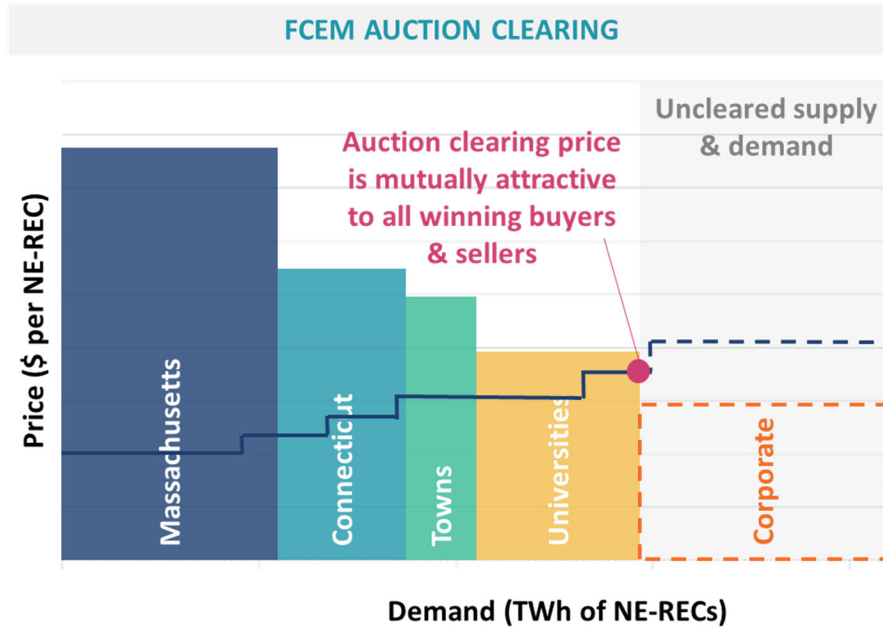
FCEM AUCTION CLEARING

Uncleared supply & demand

Auction clearing price is mutually attractive to all winning buyers & sellers

Price ($ per NE-REC)

Massachusetts

Connecticut

Towns

Universities

Corporate

Demand (TWh of NE-RECs)